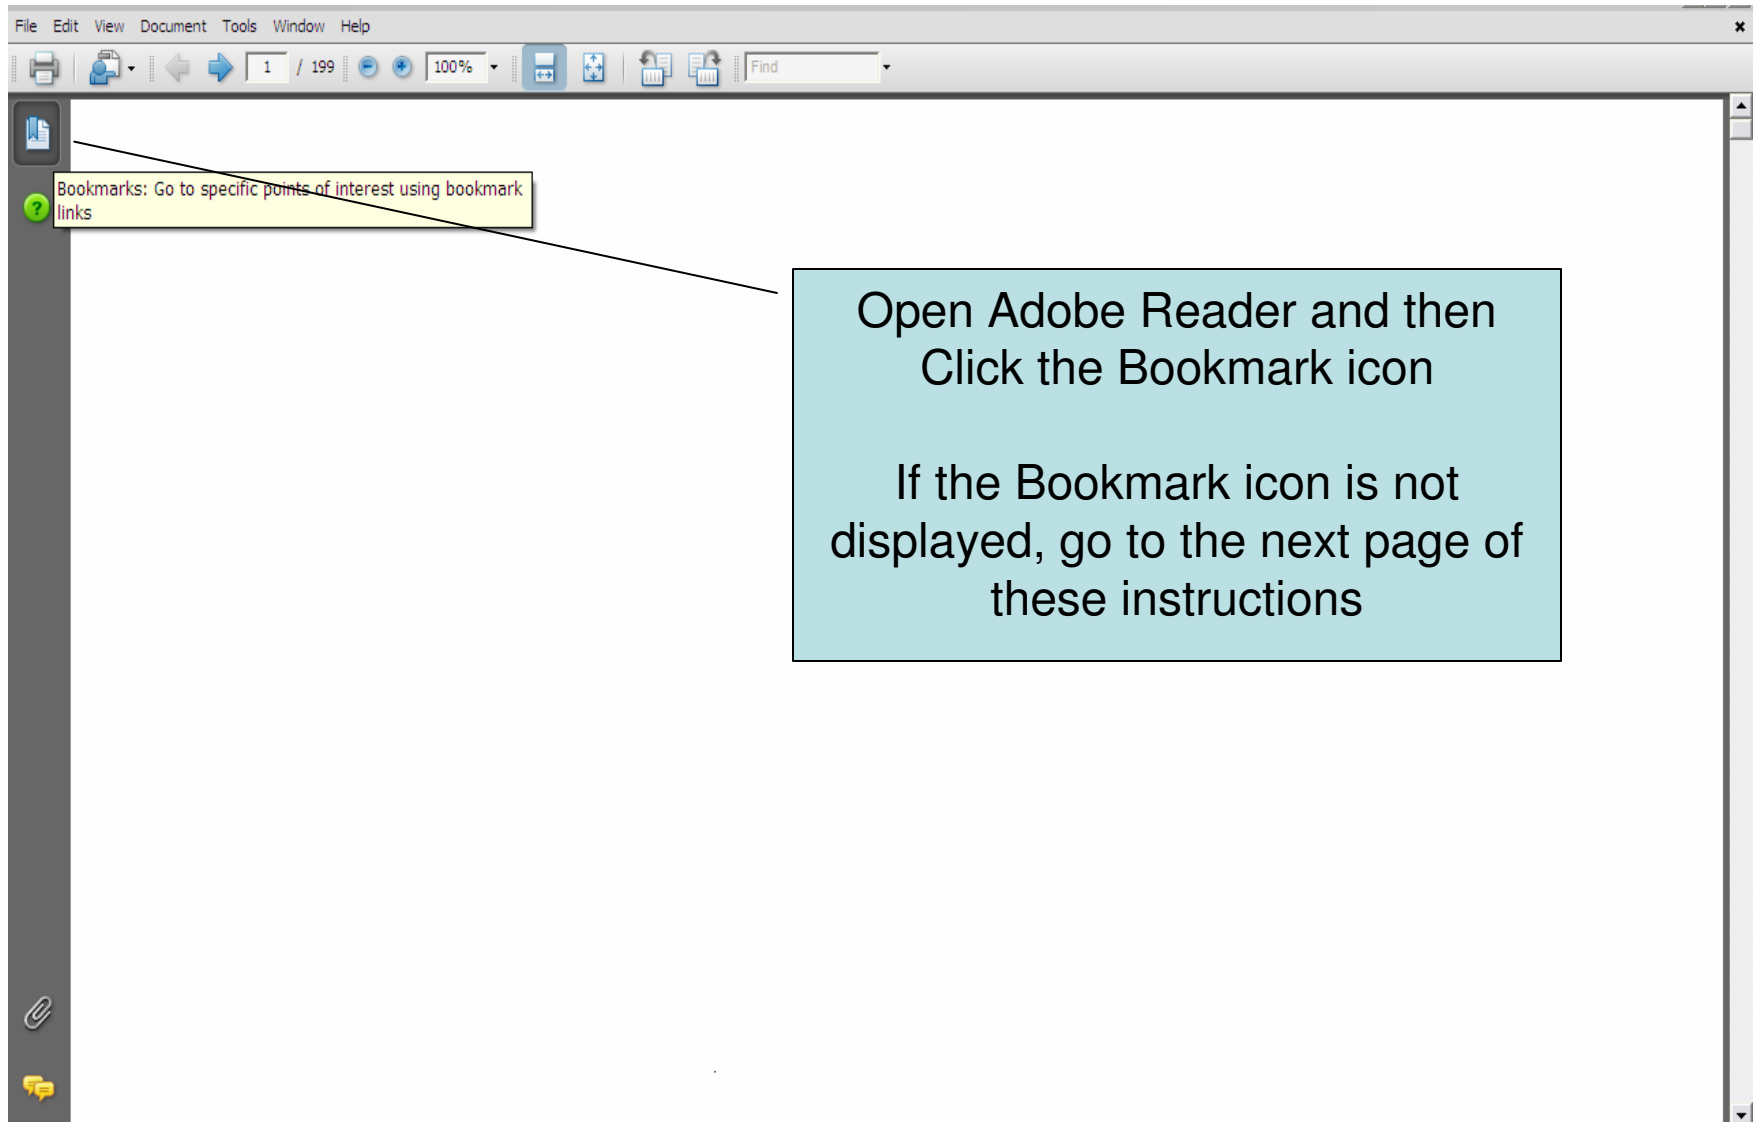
File Edit View Document Tools Window Help

1 / 199 100% Find

Bookmarks: Go to specific points of interest using bookmark links

Open Adobe Reader and then Click the Bookmark icon

If the Bookmark icon is not displayed, go to the next page of these instructions